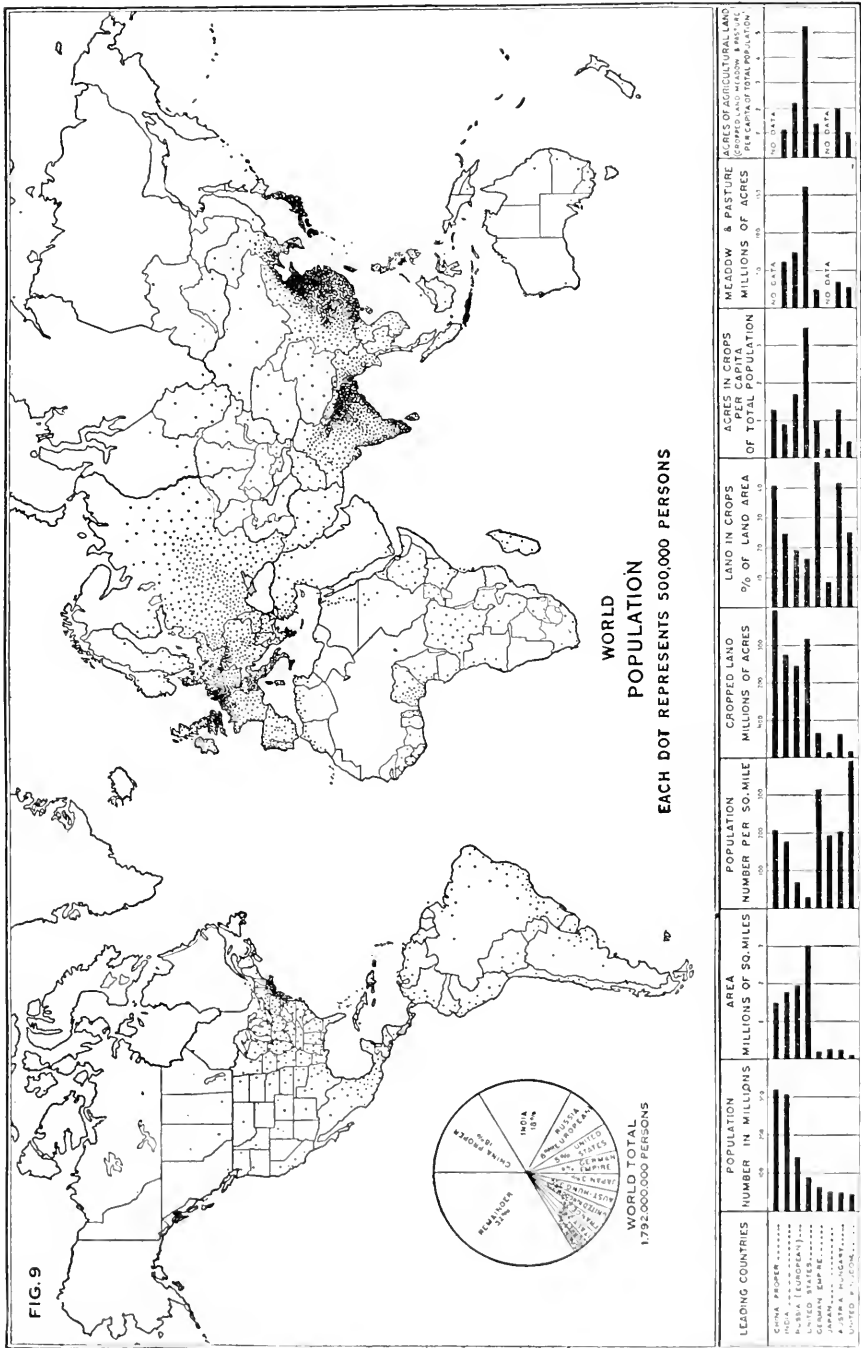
FIG. 9

WORLD
POPULATION
EACH DOT REPRESENTS 500,000 PERSONS

WORLD TOTAL
1,792,000,000 PERSONS

CHINA PROPER 19%
INDIA 18%
RUSSIA (EUROPEAN) 8%
UNITED STATES 6%
GERMAN EMPIRE 4%
JAPAN 3%
AUST-HUNG.
UNITED KINGDOM
REMAINDER 32%

| LEADING COUNTRIES | POPULATION NUMBER IN MILLIONS | AREA MILLIONS OF SQ. MILES | POPULATION NUMBER PER SQ. MILE | CROPPED LAND MILLIONS OF ACRES | LAND IN CROPS % OF LAND AREA | ACRES IN CROPS PER CAPITA OF TOTAL POPULATION | MEADOW & PASTURE MILLIONS OF ACRES | ACRES OF AGRICULTURAL LAND (CROPPED LAND, MEADOW & PASTURE) PER CAPITA OF TOTAL POPULATION |
|---|---|---|---|---|---|---|---|---|
| CHINA PROPER | | | | | | | NO DATA | NO DATA |
| INDIA | | | | | | | | |
| RUSSIA (EUROPEAN) | | | | | | | | |
| UNITED STATES | | | | | | | | |
| GERMAN EMPIRE | | | | | | | | |
| JAPAN | | | | | | | NO DATA | NO DATA |
| AUSTRIA-HUNGARY | | | | | | | | |
| UNITED KINGDOM | | | | | | | | |

100 200 300
1 2 3
100 200 300
100 200 300 400
10 20 30 40
1 2 3 4
50 100 150
1 2 3 4 5